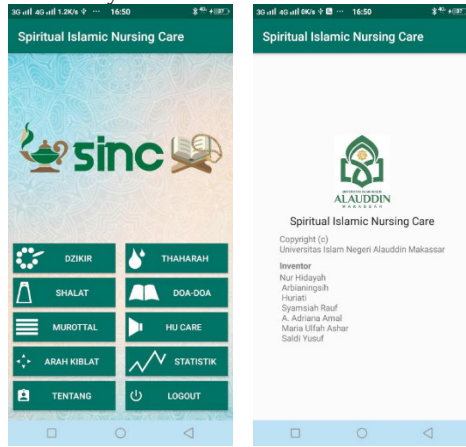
3G 4G 1.2K/s ··· 16:50

Spiritual Islamic Nursing Care

sinc

DZIKIR

THAHARAH

SHALAT

DOA-DOA

MUROTTAL

HU CARE

ARAH KIBLAT

STATISTIK

TENTANG

LOGOUT

3G 4G 0K/s ··· 16:50

Spiritual Islamic Nursing Care

UNIVERSITAS ISLAM NEGERI
ALAUDDIN
MAKASSAR

Spiritual Islamic Nursing Care

Copyright (c)
Universitas Islam Negeri Alauddin Makassar

Inventor
Nur Hidayah
Arbianingsih
Huriati
Syamsiah Rauf
A. Adriana Amal
Maria Ulfah Ashar
Saldi Yusuf